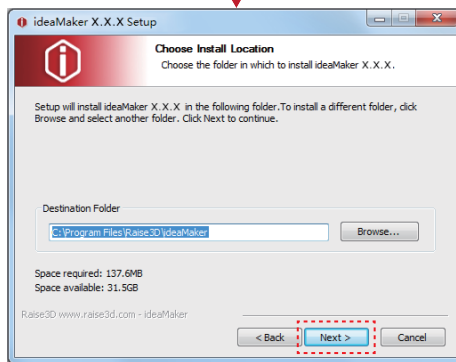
ideaMaker X.X.X Setup

Choose Install Location
Choose the folder in which to install ideaMaker X.X.X.

Setup will install ideaMaker X.X.X in the following folder. To install a different folder, click Browse and select another folder. Click Next to continue.

Destination Folder
C:\Program Files\Raise3D\ideaMaker
Browse...

Space required: 137.6MB
Space available: 31.5GB

Raise3D www.raise3d.com - ideaMaker
< Back
Next >
Cancel